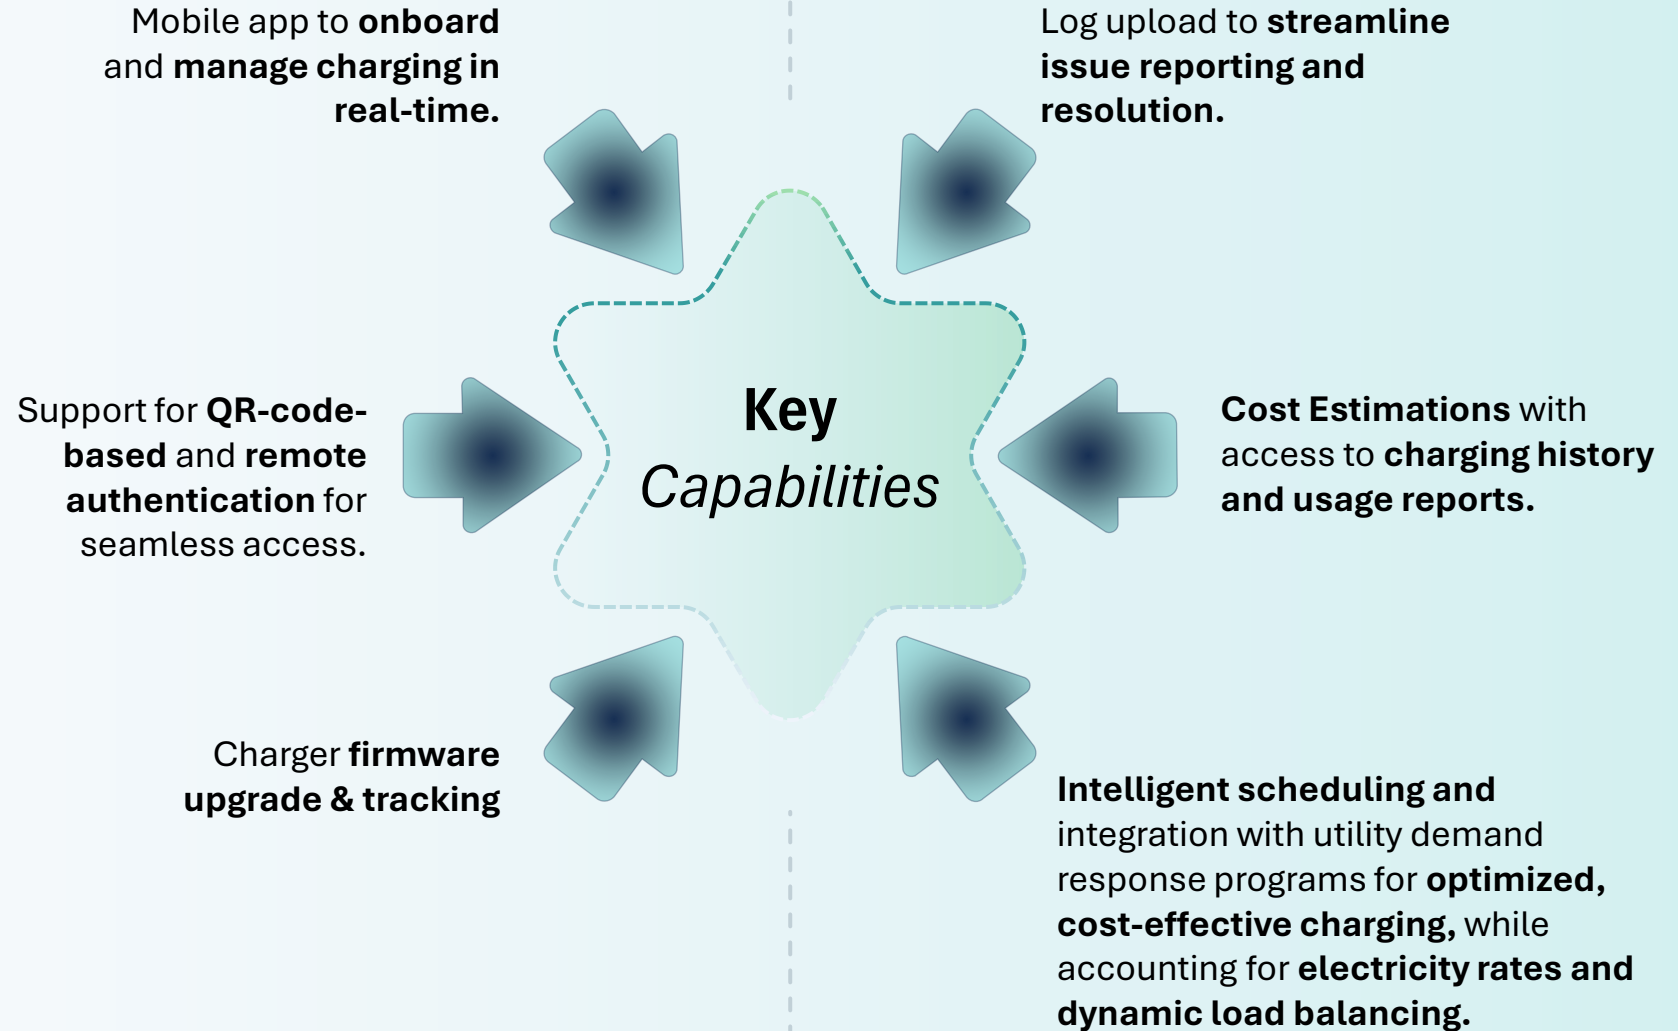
Mobile app to onboard and manage charging in real-time.

Log upload to streamline issue reporting and resolution.

Support for QR-code-based and remote authentication for seamless access.

Key Capabilities

Cost Estimations with access to charging history and usage reports.

Charger firmware upgrade & tracking

Intelligent scheduling and integration with utility demand response programs for optimized, cost-effective charging, while accounting for electricity rates and dynamic load balancing.